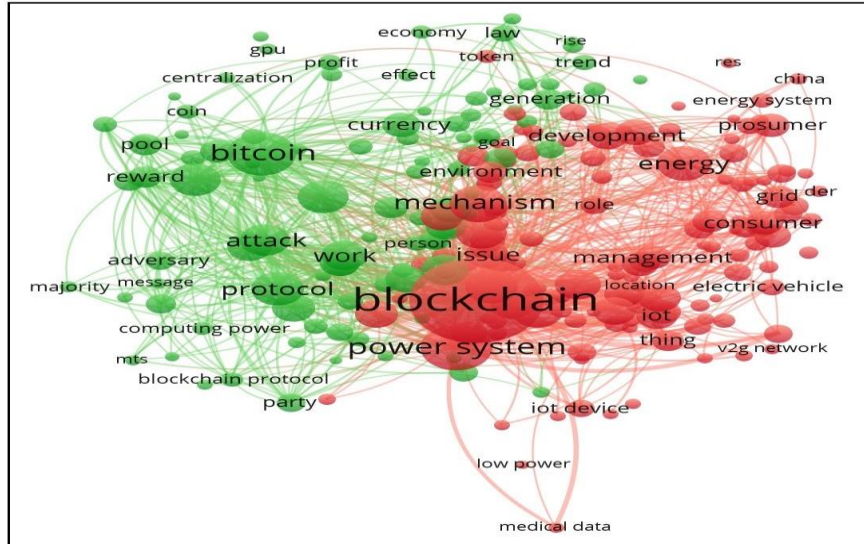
economy law rise
gpu token trend res
profit
centralization effect china
energy system
coin generation
prosumer
currency development
pool goal energy
bitcoin
reward environment grid der
mechanism role
consumer
attack
person
adversary work issue management
majority message
protocol blockchain location electric vehicle
iot
computing power
power system thing v2g network
mts
blockchain protocol
party
iot device
low power
medical data